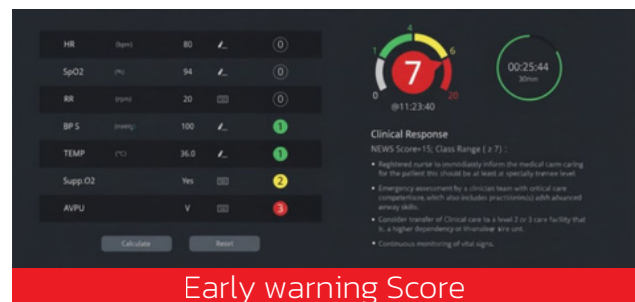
| | | | | |
|---|---|---|---|---|
| HR | (bpm) | 80 | | 0 |
| SpO2 | (%) | 94 | | 0 |
| RR | (rpm) | 20 | | 0 |
| BP S | (mmHg) | 100 | | 1 |
| TEMP | (°C) | 36.0 | | 1 |
| Supp.O2 | | Yes | | 2 |
| AVPU | | V | | 3 |

Calculate Reset

1 4 6
0 7 20
@11:23:40

00:25:44
30min

Clinical Response

NEWS Score=15; Class Range ( ≥ 7 ) :

• Registered nurse to immediately inform the medical care caring for the patient this should be at least at specialty trainee level.

• Emergency assessment by a clinician team with critical care competencies, which also includes practitioner(s) with advanced airway skills.

• Consider transfer of Clinical care to a level 2 or 3 care facility that is, a higher dependency or intensive care unit.

• Continuous monitoring of vital signs.

Early warning Score